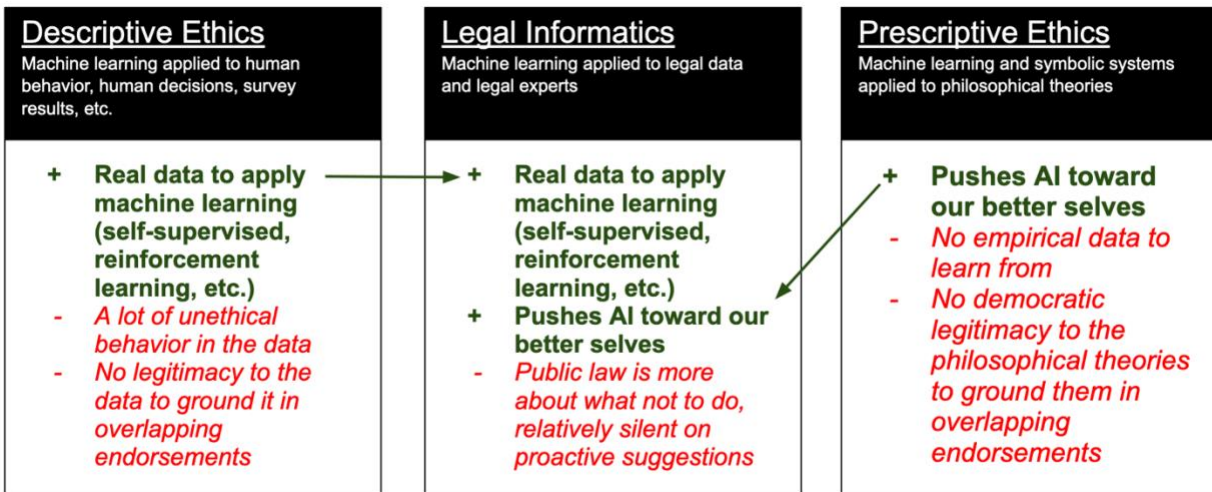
Descriptive Ethics
Machine learning applied to human behavior, human decisions, survey results, etc.

+ Real data to apply machine learning (self-supervised, reinforcement learning, etc.)
- A lot of unethical behavior in the data
- No legitimacy to the data to ground it in overlapping endorsements

Legal Informatics
Machine learning applied to legal data and legal experts

+ Real data to apply machine learning (self-supervised, reinforcement learning, etc.)
+ Pushes AI toward our better selves
- Public law is more about what not to do, relatively silent on proactive suggestions

Prescriptive Ethics
Machine learning and symbolic systems applied to philosophical theories

+ Pushes AI toward our better selves
- No empirical data to learn from
- No democratic legitimacy to the philosophical theories to ground them in overlapping endorsements